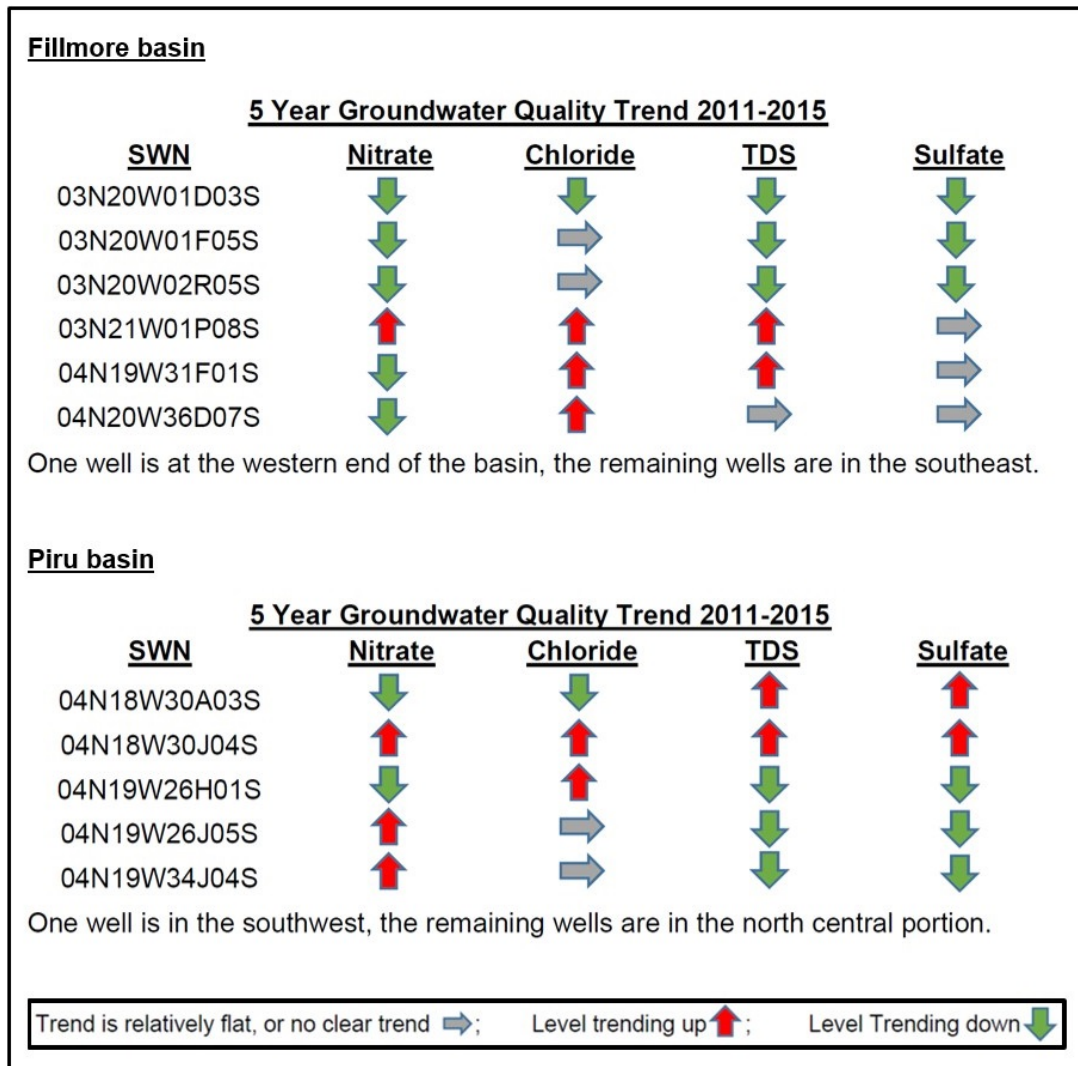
Fillmore basin

5 Year Groundwater Quality Trend 2011-2015

| SWN | Nitrate | Chloride | TDS | Sulfate |
|---|---|---|---|---|
| 03N20W01D03S | ↓ | ↓ | ↓ | ↓ |
| 03N20W01F05S | ↓ | ⇨ | ↓ | ↓ |
| 03N20W02R05S | ↓ | ⇨ | ↓ | ↓ |
| 03N21W01P08S | ↑ | ↑ | ↑ | ⇨ |
| 04N19W31F01S | ↓ | ↑ | ↑ | ⇨ |
| 04N20W36D07S | ↓ | ↑ | ⇨ | ⇨ |

One well is at the western end of the basin, the remaining wells are in the southeast.

Piru basin

5 Year Groundwater Quality Trend 2011-2015

| SWN | Nitrate | Chloride | TDS | Sulfate |
|---|---|---|---|---|
| 04N18W30A03S | ↓ | ↓ | ↑ | ↑ |
| 04N18W30J04S | ↑ | ↑ | ↑ | ↑ |
| 04N19W26H01S | ↓ | ↑ | ↓ | ↓ |
| 04N19W26J05S | ↑ | ⇨ | ↓ | ↓ |
| 04N19W34J04S | ↑ | ⇨ | ↓ | ↓ |

One well is in the southwest, the remaining wells are in the north central portion.

Trend is relatively flat, or no clear trend ⇨; Level trending up ↑; Level Trending down ↓